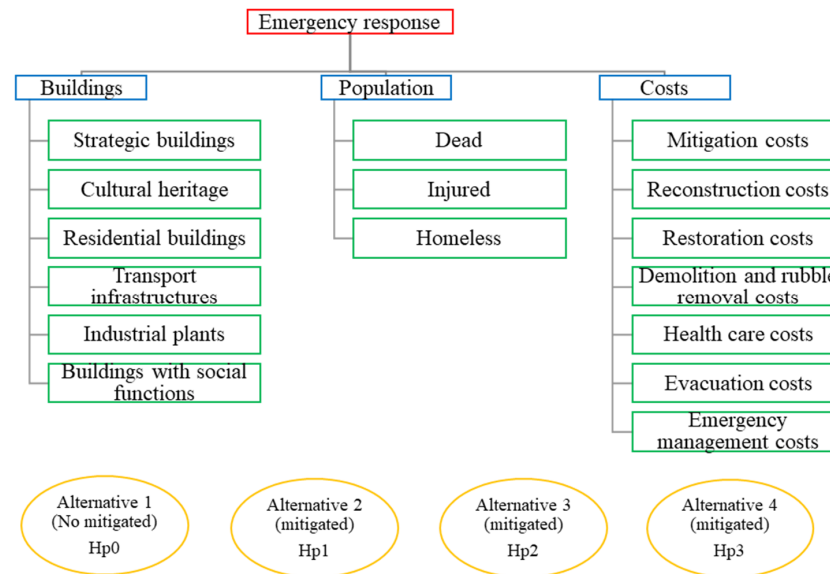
Emergency response

Buildings

Strategic buildings

Cultural heritage

Residential buildings

Transport infrastructures

Industrial plants

Buildings with social functions

Population

Dead

Injured

Homeless

Costs

Mitigation costs

Reconstruction costs

Restoration costs

Demolition and rubble removal costs

Health care costs

Evacuation costs

Emergency management costs

Alternative 1 (No mitigated) Hp0

Alternative 2 (mitigated) Hp1

Alternative 3 (mitigated) Hp2

Alternative 4 (mitigated) Hp3